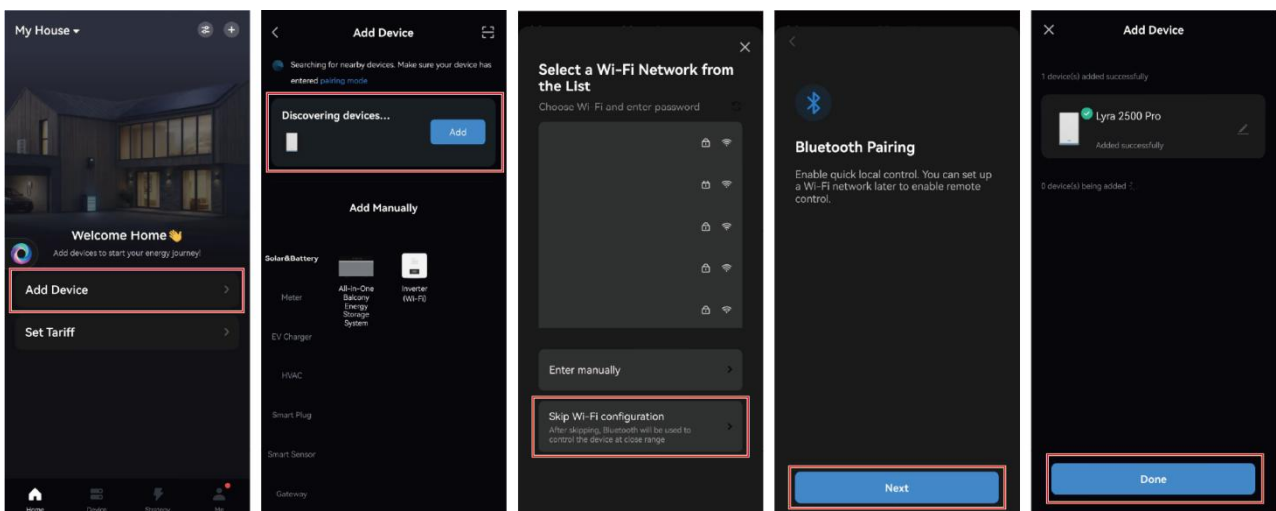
My House

Welcome Home👋
Add devices to start your energy journey!

Add Device

Set Tariff

Home Device Strategy Me

Add Device

Searching for nearby devices. Make sure your device has entered pairing mode

Discovering devices...
Add

Add Manually

Solar&Battery
Meter
EV Charger
HVAC
Smart Plug
Smart Sensor
Gateway

All-in-One Balcony Energy Storage System

Inverter (Wi-Fi)

Select a Wi-Fi Network from the List
Choose Wi-Fi and enter password

Enter manually

Skip Wi-Fi configuration
After skipping, Bluetooth will be used to control the device at close range

Bluetooth Pairing
Enable quick local control. You can set up a Wi-Fi network later to enable remote control.

Next

Add Device

1 device(s) added successfully

Lyra 2500 Pro
Added successfully

0 device(s) being added

Done